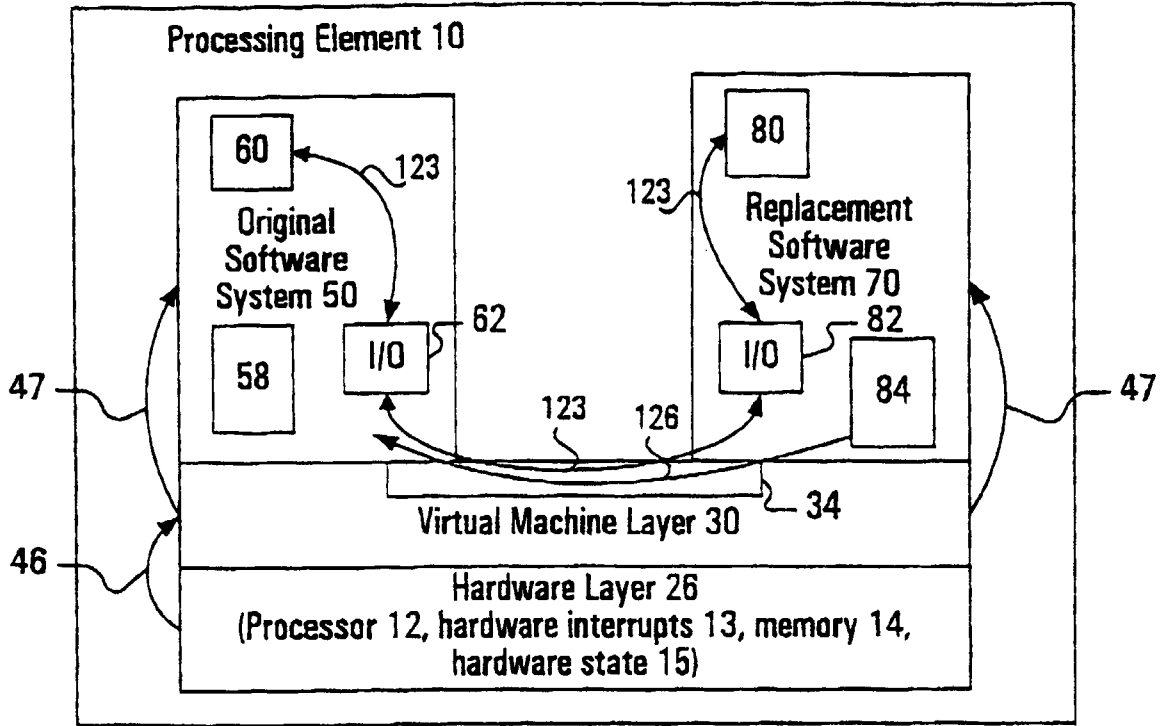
Processing Element 10

60

123

Original Software System 50

58

I/O

62

80

123

Replacement Software System 70

I/O

82

84

47

47

123

126

Virtual Machine Layer 30

34

46

Hardware Layer 26
(Processor 12, hardware interrupts 13, memory 14, hardware state 15)